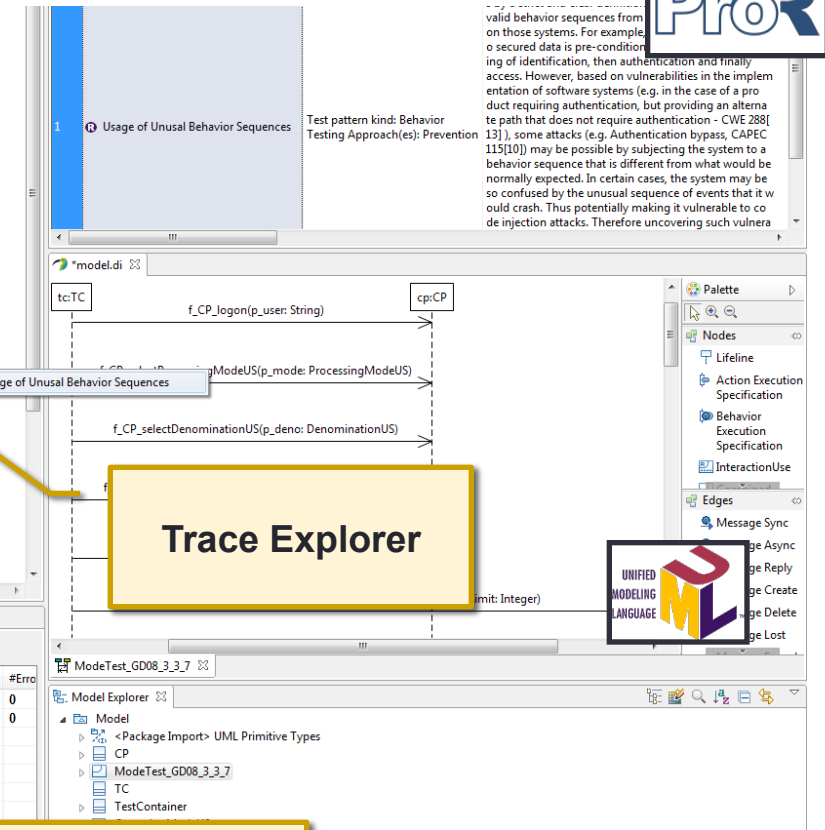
valid behavior sequences from
on those systems. For example,
o secured data is pre-condition
ing of identification, then authentication and finally access. However, based on vulnerabilities in the implementation of software systems (e.g. in the case of a product requiring authentication, but providing an alternate path that does not require authentication - CWE 288[13] ), some attacks (e.g. Authentication bypass, CAPEC 115[10]) may be possible by subjecting the system to a behavior sequence that is different from what would be normally expected. In certain cases, the system may be so confused by the unusual sequence of events that it would crash. Thus potentially making it vulnerable to code injection attacks. Therefore uncovering such vulnera

| 1 | Usage of Unusal Behavior Sequences | Test pattern kind: Behavior Testing Approach(es): Prevention |

*model.di

tc:TC

cp:CP

f_CP_logon(p_user: String)

ge of Unusal Behavior Sequences

f_CP_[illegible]ProcessingModeUS(p_mode: ProcessingModeUS)

f_CP_selectDenominationUS(p_deno: DenominationUS)

f

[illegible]mit: Integer)

Trace Explorer

UNIFIED MODELING LANGUAGE

Palette
Nodes
Lifeline
Action Execution Specification
Behavior Execution Specification
InteractionUse
Edges
Message Sync
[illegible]ge Async
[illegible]ge Reply
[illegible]ge Create
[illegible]ge Delete
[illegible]ge Lost

ModeTest_GD08_3_3_7

#Erro
0
0

Model Explorer
Model
<Package Import> UML Primitive Types
CP
ModeTest_GD08_3_3_7
TC
TestContainer